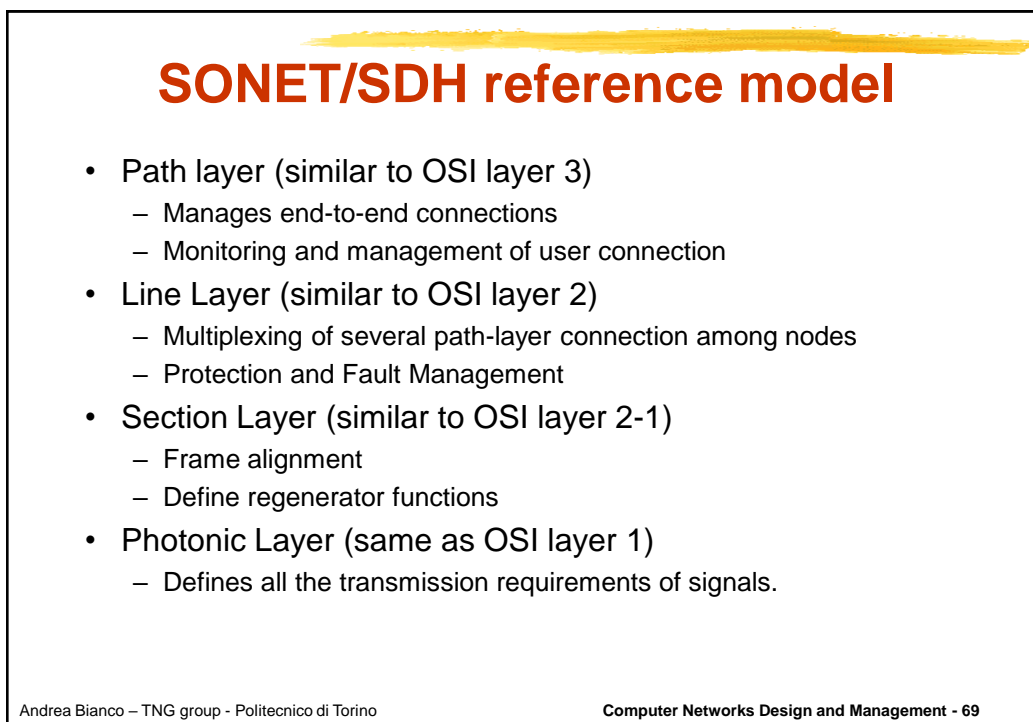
SONET/SDH reference model

• Path layer (similar to OSI layer 3)
 – Manages end-to-end connections
 – Monitoring and management of user connection
• Line Layer (similar to OSI layer 2)
 – Multiplexing of several path-layer connection among nodes
 – Protection and Fault Management
• Section Layer (similar to OSI layer 2-1)
 – Frame alignment
 – Define regenerator functions
• Photonic Layer (same as OSI layer 1)
 – Defines all the transmission requirements of signals.

Andrea Bianco – TNG group - Politecnico di Torino

Computer Networks Design and Management - 69